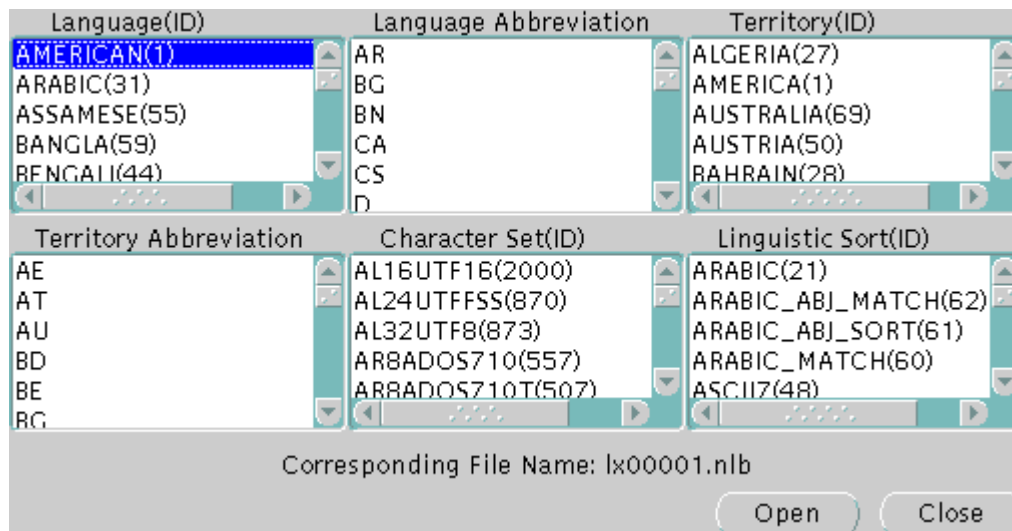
Language(ID)

AMERICAN(1)
ARABIC(31)
ASSAMESE(55)
BANGLA(59)
BENGALI(44)

Language Abbreviation

AR
BG
BN
CA
CS
D

Territory(ID)

ALGERIA(27)
AMERICA(1)
AUSTRALIA(69)
AUSTRIA(50)
BAHRAIN(28)

Territory Abbreviation

AE
AT
AU
BD
BE
BG

Character Set(ID)

AL16UTF16(2000)
AL24UTFFSS(870)
AL32UTF8(873)
AR8ADOS710(557)
AR8ADOS710T(507)

Linguistic Sort(ID)

ARABIC(21)
ARABIC_ABJ_MATCH(62)
ARABIC_ABJ_SORT(61)
ARABIC_MATCH(60)
ASCII7(48)

Corresponding File Name: lx00001.nlb

Open
Close